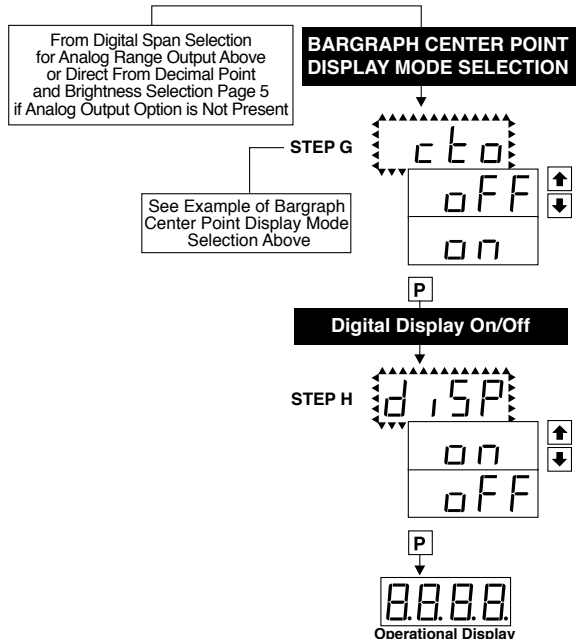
From Digital Span Selection for Analog Range Output Above or Direct From Decimal Point and Brightness Selection Page 5 if Analog Output Option is Not Present

BARGRAPH CENTER POINT DISPLAY MODE SELECTION

STEP G

cto

See Example of Bargraph Center Point Display Mode Selection Above

oFF

on

P

Digital Display On/Off

STEP H

diSP

on

oFF

P

8.8.8.8.

Operational Display